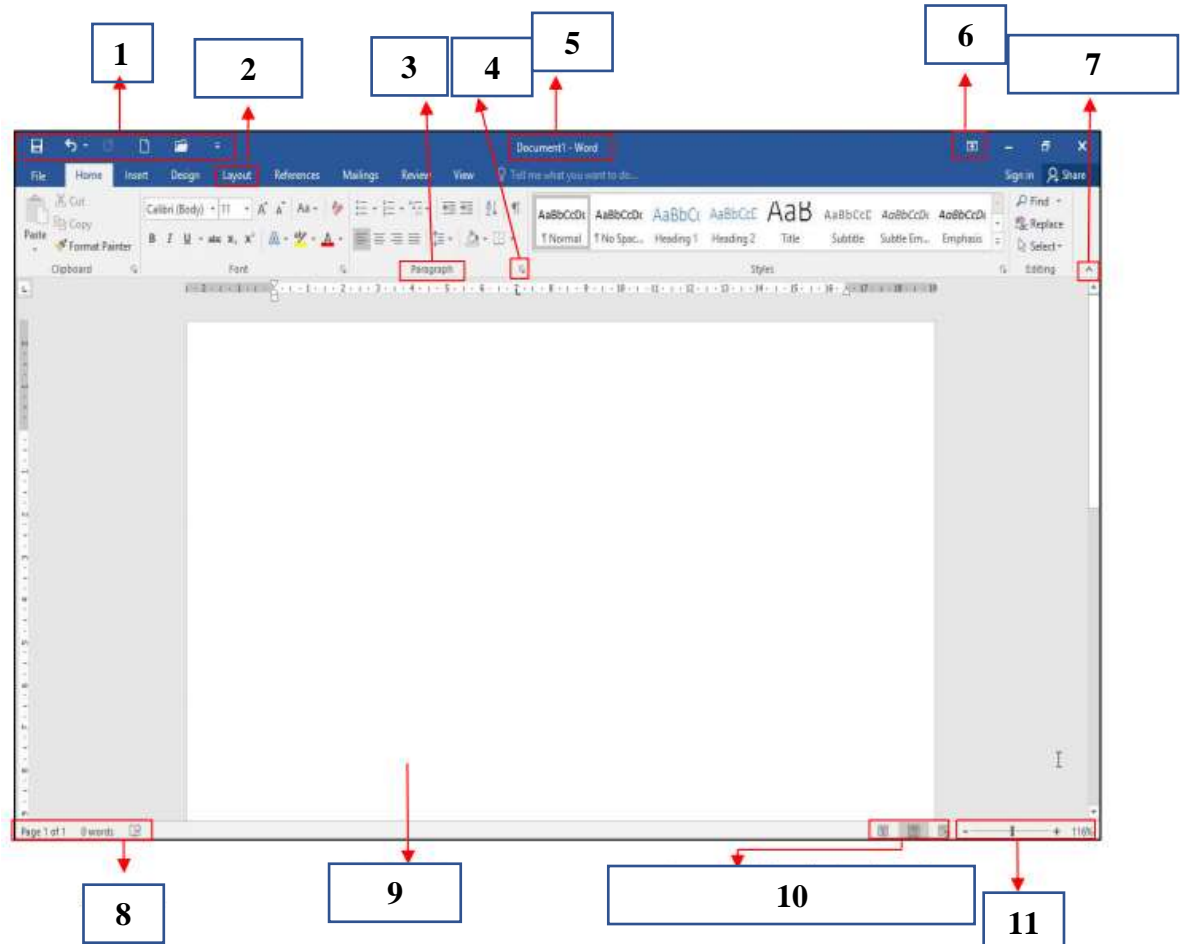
1
2
3
4
5
6
7

Document1 - Word

File Home Insert Design Layout References Mailings Review View Tell me what you want to do... Sign in Share

Cut
Copy
Paste
Format Painter
Clipboard

Calibri (Body) 11
B I U abc $x_2$ $x^2$
Font

Paragraph

AaBbCcDc ¶ Normal
AaBbCcDc ¶ No Spac...
AaBbCc Heading 1
AaBbCcC Heading 2
AaB Title
AaBbCcC Subtitle
AaBbCcDi Subtle Em...
AaBbCcDi Emphasis
Styles

Find
Replace
Select
Editing

Page 1 of 1 0 words

116%

8
9
10
11